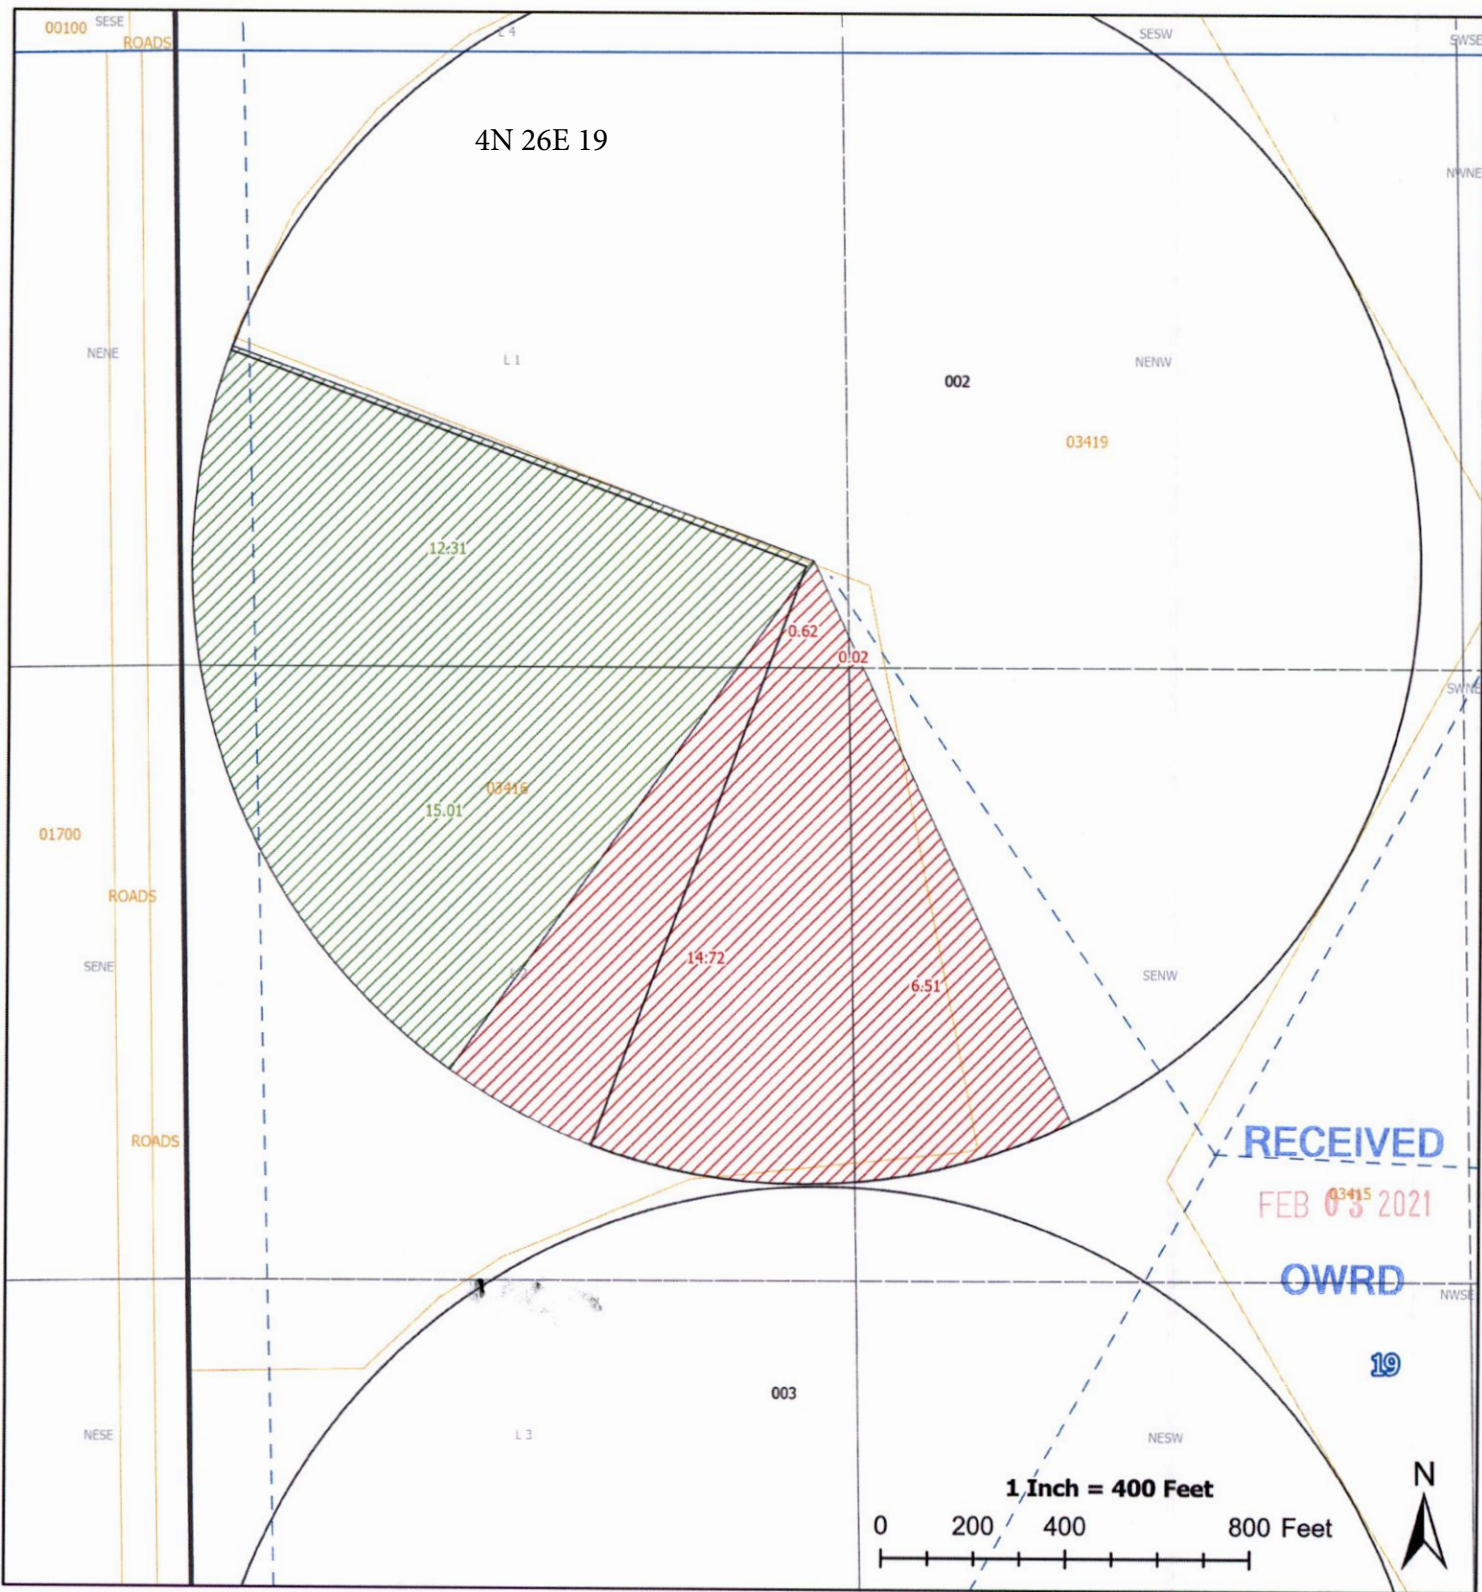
00100 SESE
ROADS
L 4
SESW
SWSE
4N 26E 19
NWNE
NENE
L 1
002
NENW
03419
12.31
0.62
0.02
SWNE
15.01
03416
01700
ROADS
14.72
6.51
SENE
L 2
SENW
ROADS
RECEIVED
FEB 03 2021
03415
OWRD
NWSE
19
003
NESE
L 3
NESW
1 Inch = 400 Feet
0 200 400 800 Feet
N